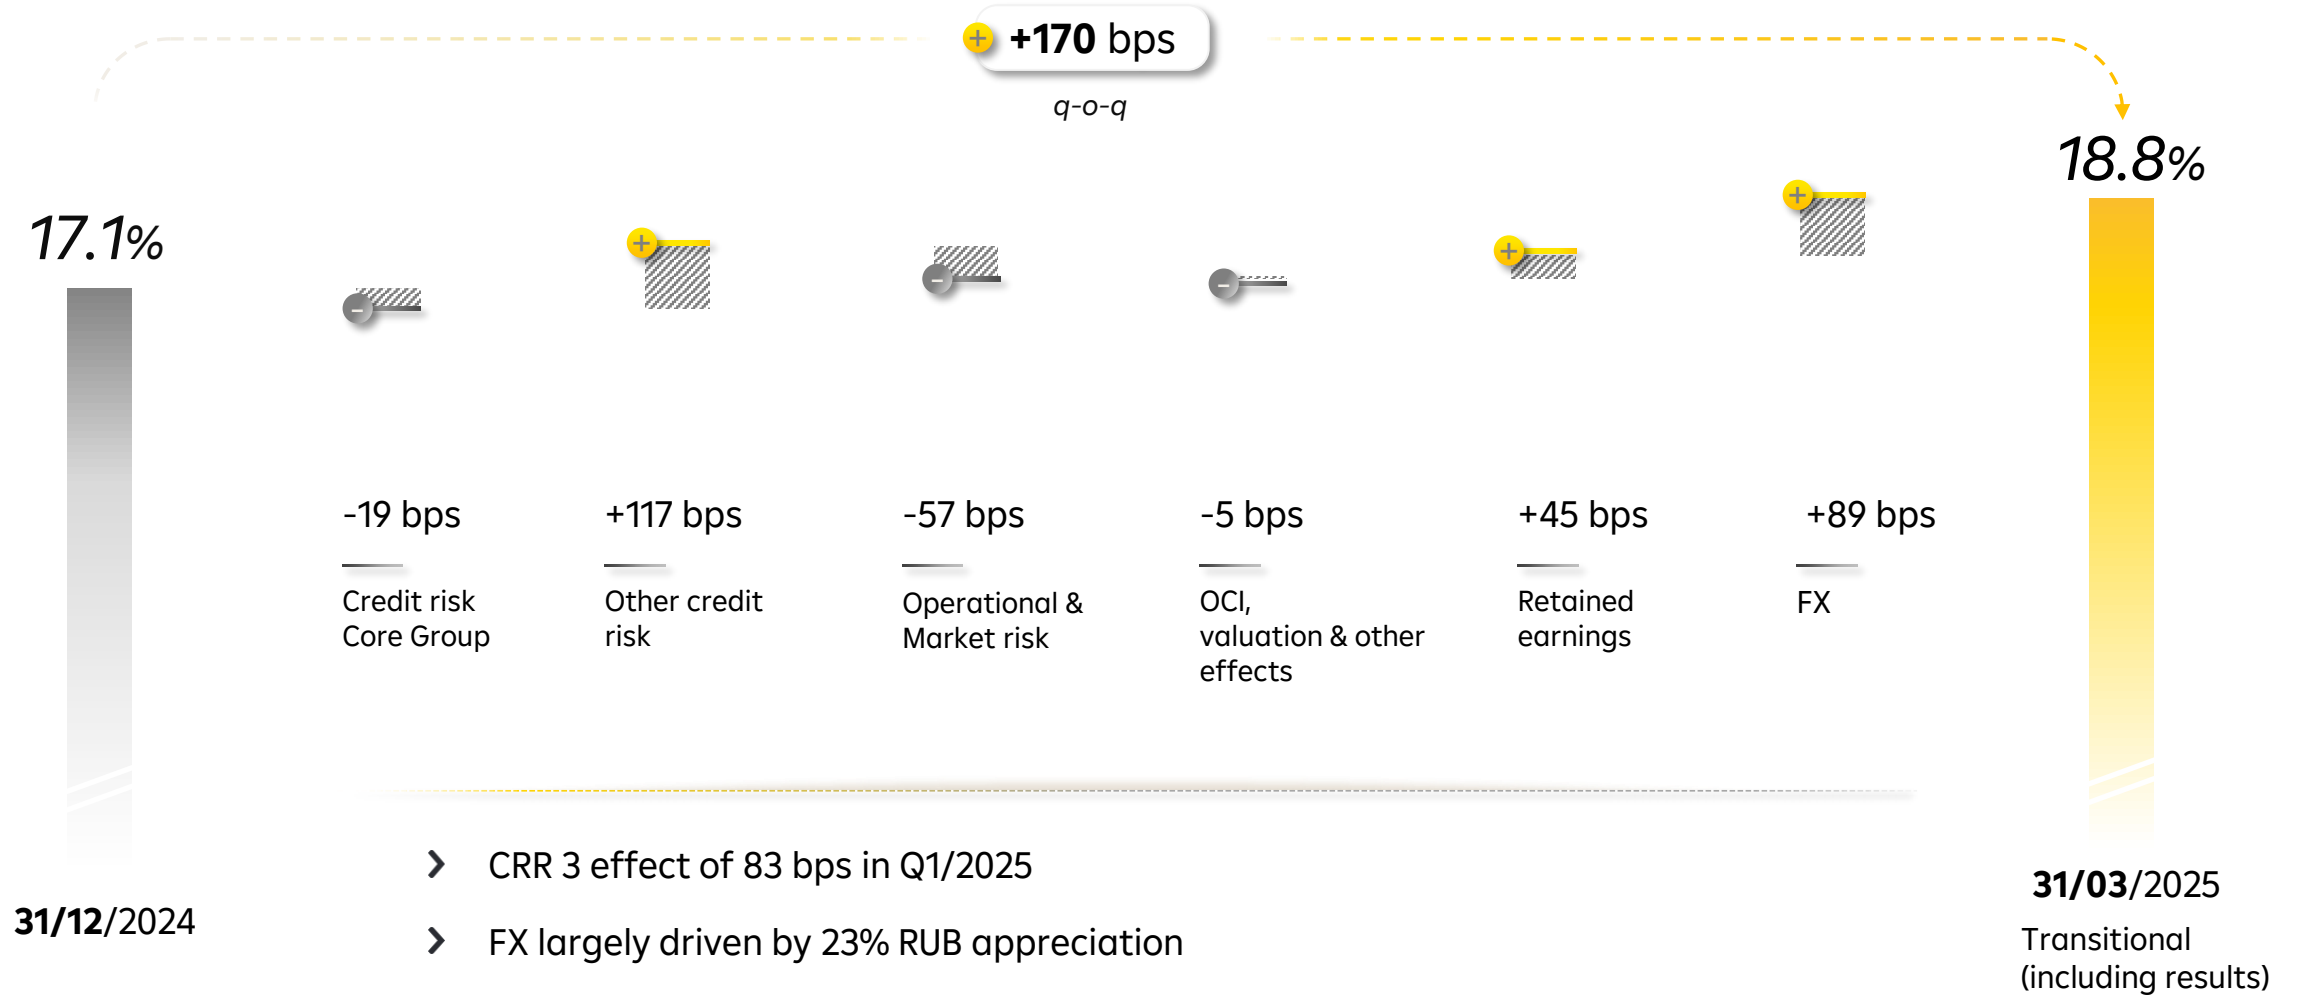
+170 bps

q-o-q

17.1%

18.8%

-19 bps

Credit risk Core Group

+117 bps

Other credit risk

-57 bps

Operational & Market risk

-5 bps

OCI, valuation & other effects

+45 bps

Retained earnings

+89 bps

FX

CRR 3 effect of 83 bps in Q1/2025

FX largely driven by 23% RUB appreciation

31/12/2024

31/03/2025

Transitional (including results)